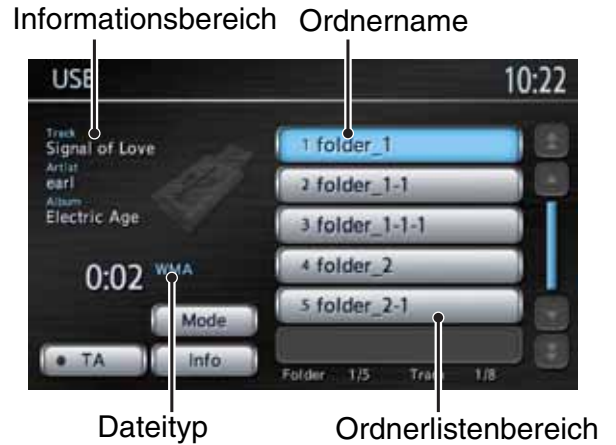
Informationsbereich Ordnername

USB 10:22

Track
Signal of Love
Artist
earl
Album
Electric Age

0:02 WMA

Mode

• TA

Info

1 folder_1
2 folder_1-1
3 folder_1-1-1
4 folder_2
5 folder_2-1

Folder 1/5 Track 1/8

Dateityp Ordnerlistenbereich